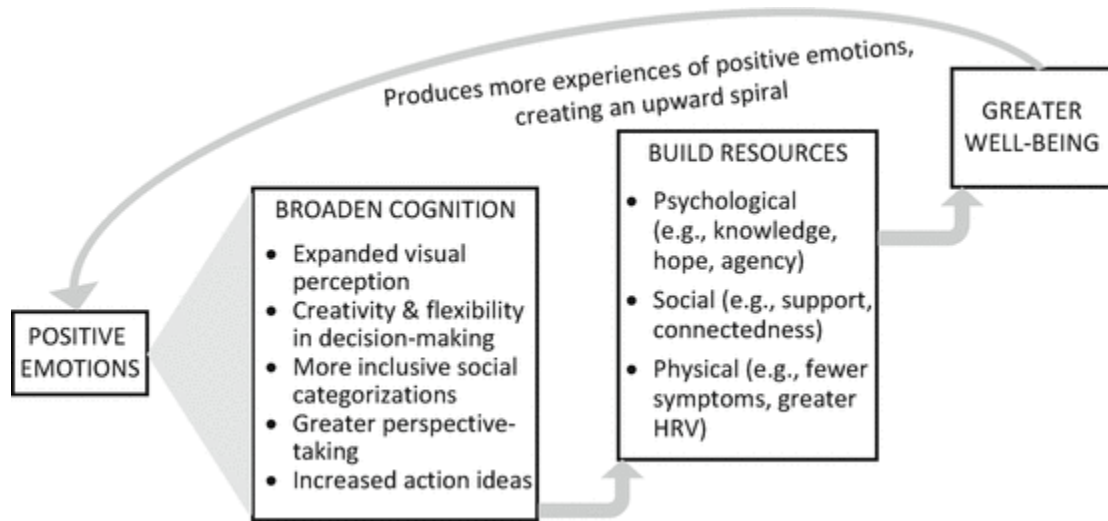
Produces more experiences of positive emotions, creating an upward spiral

GREATER WELL-BEING

BUILD RESOURCES

- Psychological (e.g., knowledge, hope, agency)
- Social (e.g., support, connectedness)
- Physical (e.g., fewer symptoms, greater HRV)

BROADEN COGNITION

- Expanded visual perception
- Creativity & flexibility in decision-making
- More inclusive social categorizations
- Greater perspective-taking
- Increased action ideas

POSITIVE EMOTIONS